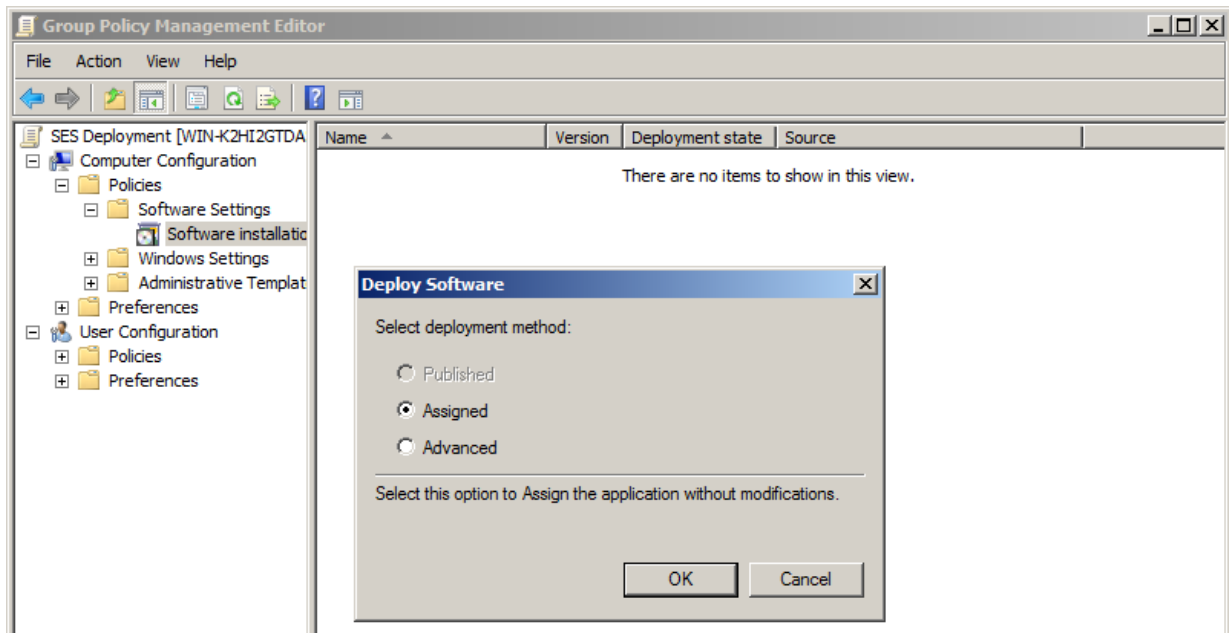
Group Policy Management Editor

File Action View Help

SES Deployment [WIN-K2HI2GTDA
Computer Configuration
Policies
Software Settings
Software installatic
Windows Settings
Administrative Templat
Preferences
User Configuration
Policies
Preferences

| Name | Version | Deployment state | Source |
|---|---|---|---|

There are no items to show in this view.

Deploy Software

Select deployment method:

Published

Assigned

Advanced

Select this option to Assign the application without modifications.

OK

Cancel